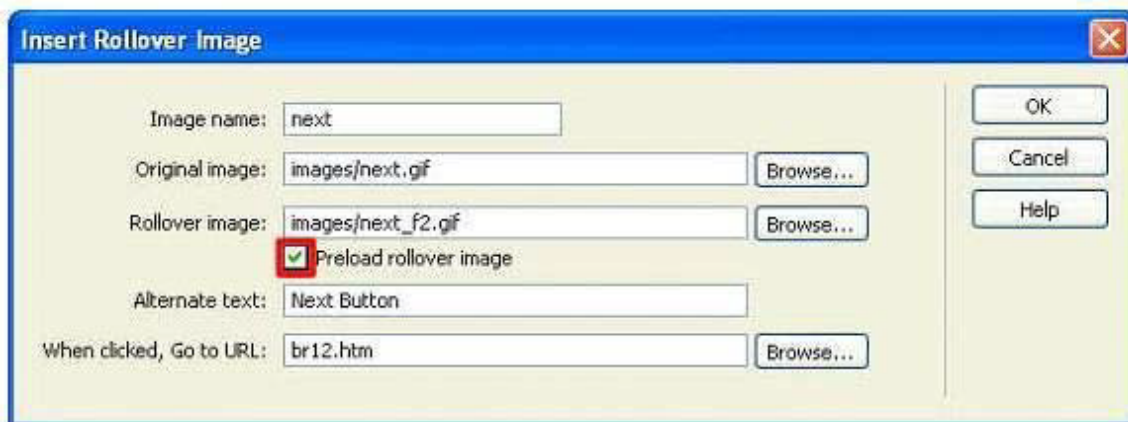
Insert Rollover Image

Image name: next

Original image: images/next.gif Browse...

Rollover image: images/next_f2.gif Browse...

Preload rollover image

Alternate text: Next Button

When clicked, Go to URL: br12.htm Browse...

OK

Cancel

Help